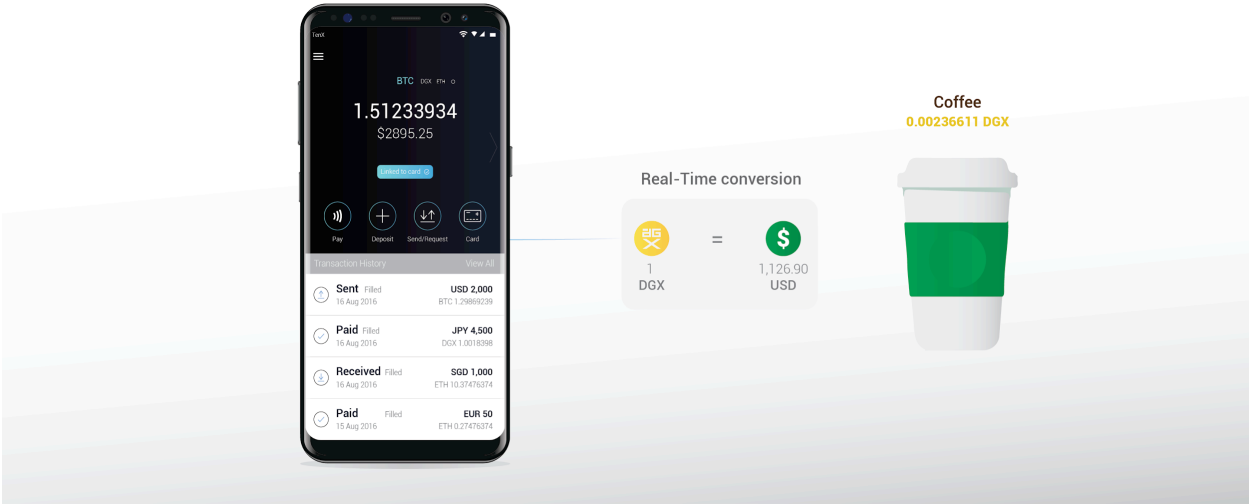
TenX

BTC DGX ETH

1.51233934
$2895.25

Linked to card

Pay
Deposit
Send/Request
Card

Transaction History
View All

Sent Filled
16 Aug 2016
USD 2,000
BTC 1.29869239

Paid Filled
16 Aug 2016
JPY 4,500
DGX 1.0018398

Received Filled
16 Aug 2016
SGD 1,000
ETH 10.37476374

Paid Filled
15 Aug 2016
EUR 50
ETH 0.27476374

Real-Time conversion

1
DGX
=
$
1,126.90
USD

Coffee
0.00236611 DGX